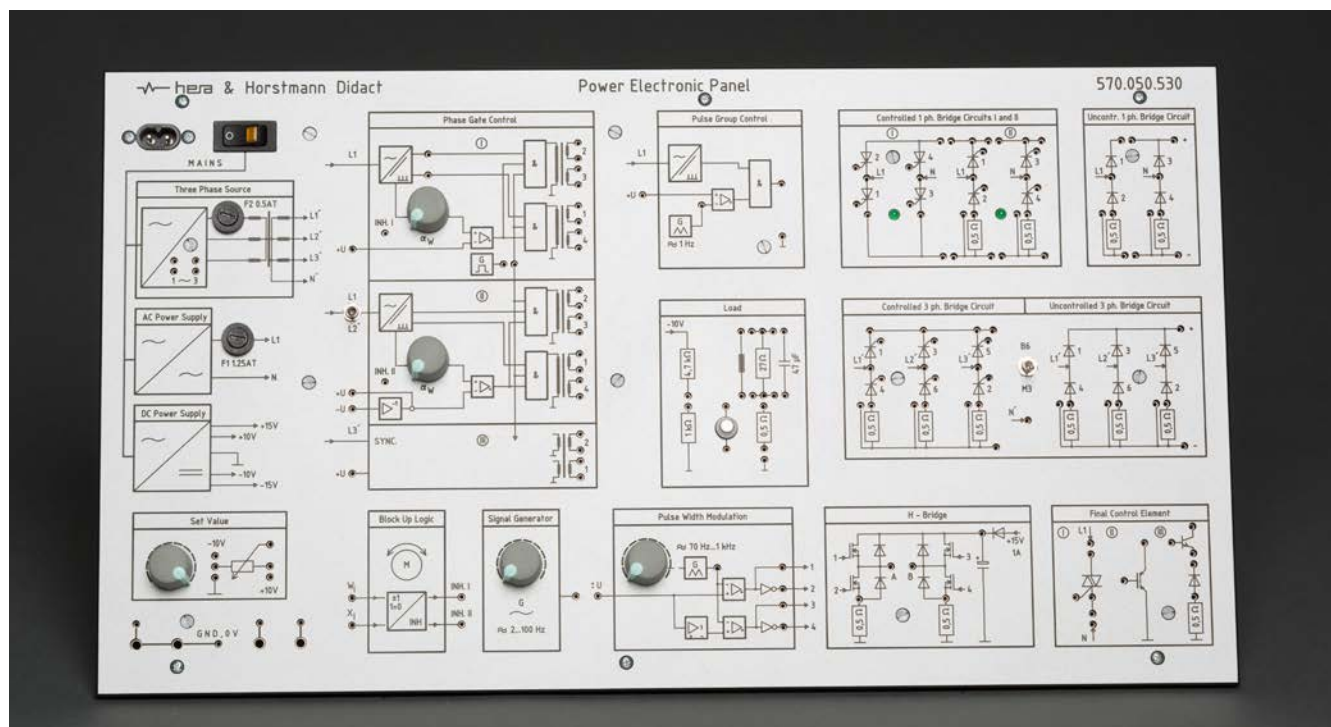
hera & Horstmann Didact

Power Electronic Panel

570.050.530

MAINS

Three Phase Source

F2 0.5AT

L1'
L2'
L3'
N'

1 ~ 3

AC Power Supply

F1 1.25AT

L1
N

DC Power Supply

+15V
+10V
-10V
-15V

Set Value

-10V
+10V

GND, 0V

Phase Gate Control

L1
INH. I
$\alpha_W$
+U
①
②
③
④
&
&
G

L1'
L2'
INH. II
$\alpha_W$
+U
-U
Ⅱ
&
&

L3'
SYNC.
+U
Ⅲ

Block Up Logic

M
W
X
≥1
1=0
INH
INH. I
INH. II

Signal Generator

G
≈ 2...100 Hz

Pulse Group Control

L1
+U
G
≈ 1 Hz
&

Load

-10V
4.7 kΩ
1 kΩ
27 Ω
47 µF
0.5 Ω

Pulse Width Modulation

≈ 70 Hz...1 kHz
G
± U
1
2
3
4

Controlled 1 ph. Bridge Circuits I and II

Ⅰ
Ⅱ
L1
N
L1
N
0.5 Ω
0.5 Ω

Uncontr. 1 ph. Bridge Circuit

L1
N
0.5 Ω
0.5 Ω

Controlled 3 ph. Bridge Circuit

L1'
L2'
L3'
B6
M3
N'
0.5 Ω
0.5 Ω
0.5 Ω

Uncontrolled 3 ph. Bridge Circuit

L1'
L2'
L3'
0.5 Ω
0.5 Ω
0.5 Ω

H - Bridge

1
2
3
4
A
B
+15V
1A
0.5 Ω
0.5 Ω

Final Control Element

Ⅰ L1
Ⅱ
Ⅲ
N
0.5 Ω